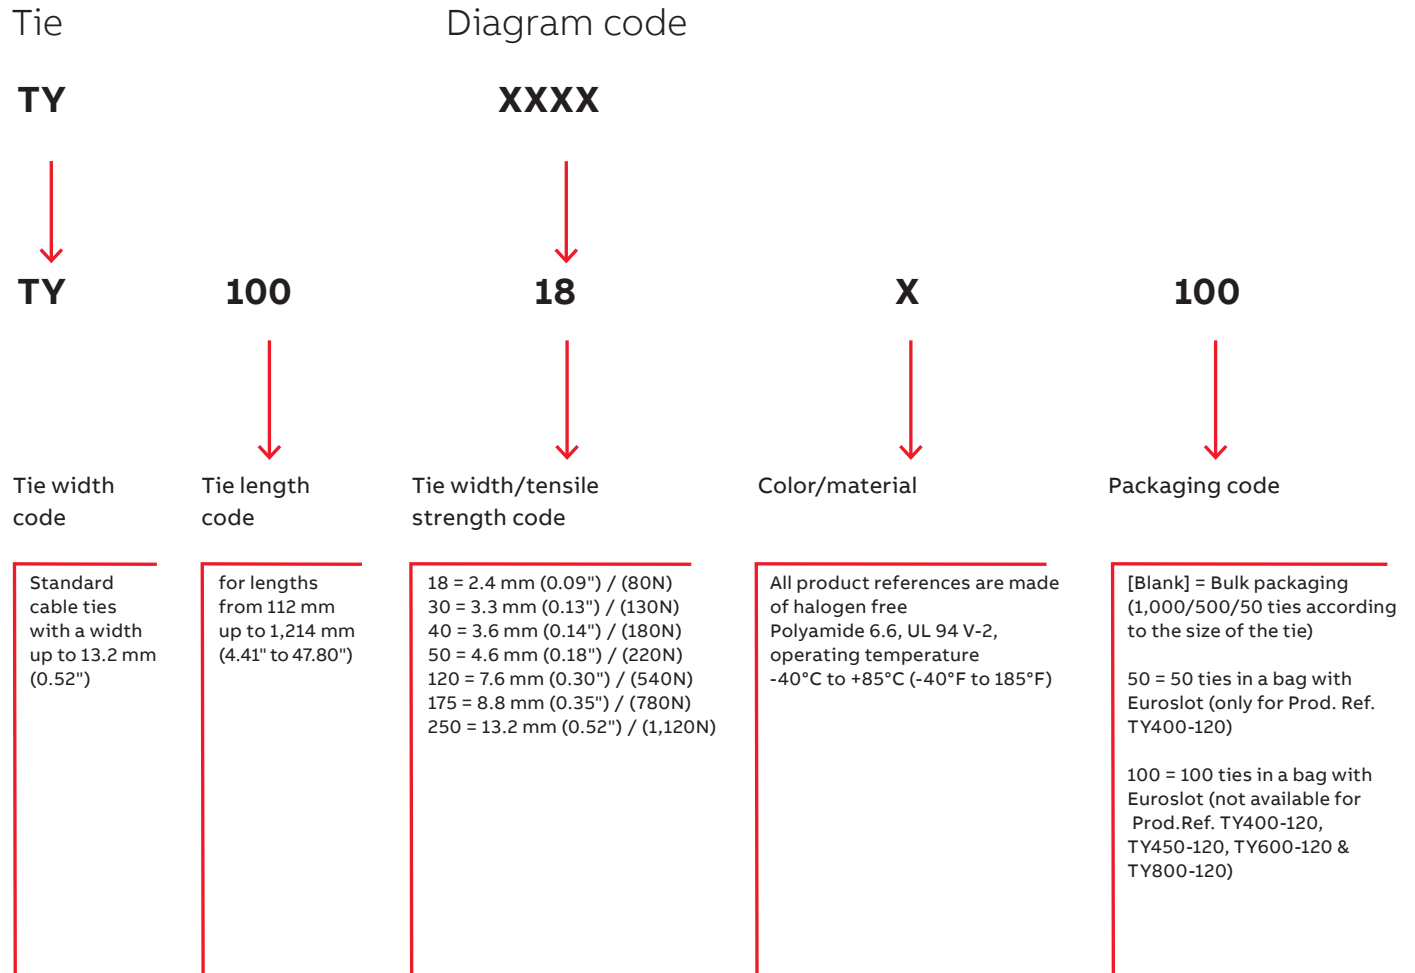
Tie

Diagram code

TY

XXXX

TY

100

18

X

100

Tie width code

Tie length code

Tie width/tensile strength code

Color/material

Packaging code

Standard cable ties with a width up to 13.2 mm (0.52")

for lengths from 112 mm up to 1,214 mm (4.41" to 47.80")

18 = 2.4 mm (0.09") / (80N)
30 = 3.3 mm (0.13") / (130N)
40 = 3.6 mm (0.14") / (180N)
50 = 4.6 mm (0.18") / (220N)
120 = 7.6 mm (0.30") / (540N)
175 = 8.8 mm (0.35") / (780N)
250 = 13.2 mm (0.52") / (1,120N)

All product references are made of halogen free Polyamide 6.6, UL 94 V-2, operating temperature -40°C to +85°C (-40°F to 185°F)

[Blank] = Bulk packaging (1,000/500/50 ties according to the size of the tie)

50 = 50 ties in a bag with Euroslot (only for Prod. Ref. TY400-120)

100 = 100 ties in a bag with Euroslot (not available for Prod.Ref. TY400-120, TY450-120, TY600-120 & TY800-120)